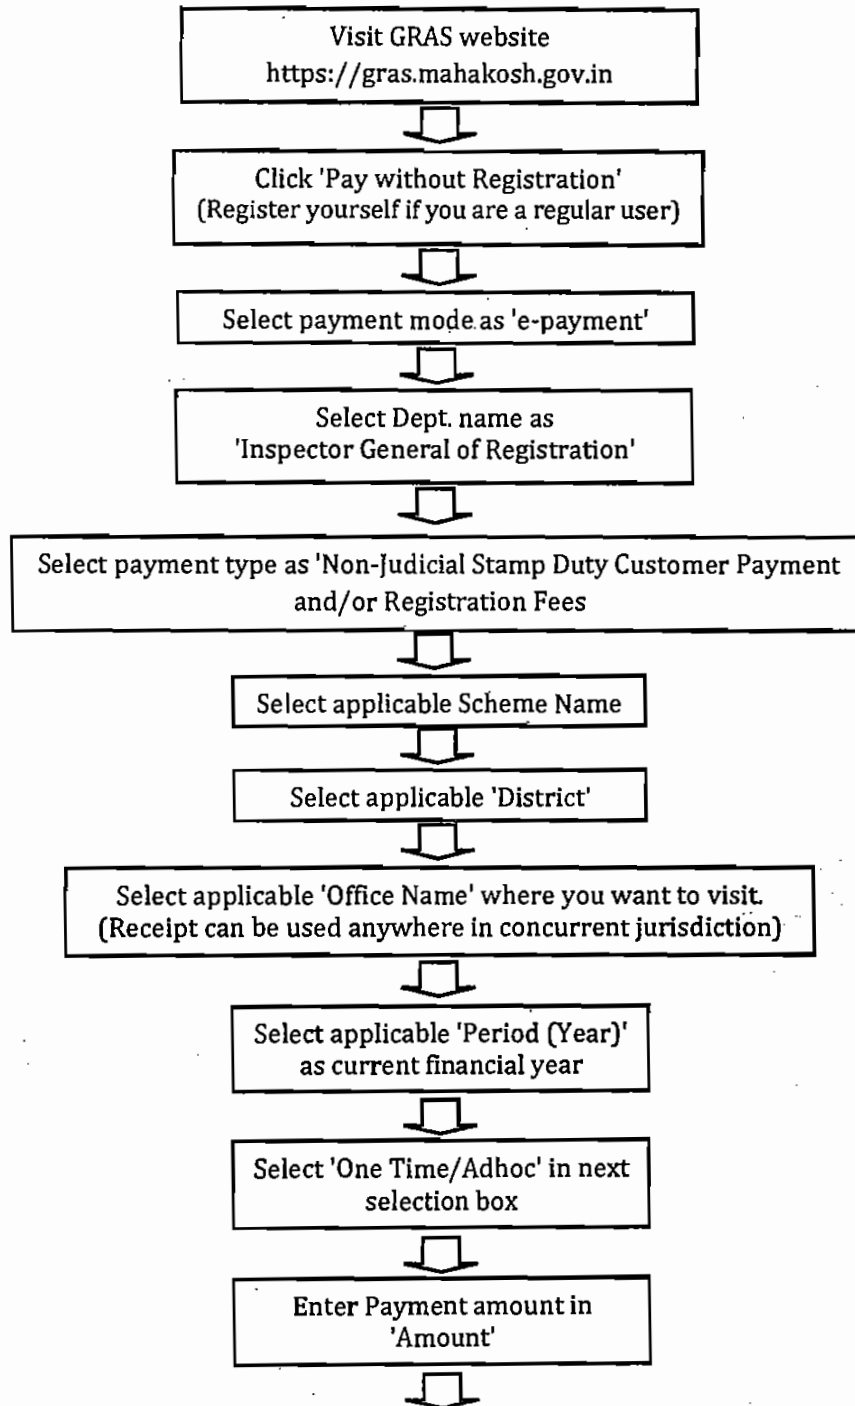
Visit GRAS website
https://gras.mahakosh.gov.in

Click 'Pay without Registration'
(Register yourself if you are a regular user)

Select payment mode as 'e-payment'

Select Dept. name as
'Inspector General of Registration'

Select payment type as 'Non-Judicial Stamp Duty Customer Payment and/or Registration Fees

Select applicable Scheme Name

Select applicable 'District'

Select applicable 'Office Name' where you want to visit.
(Receipt can be used anywhere in concurrent jurisdiction)

Select applicable 'Period (Year)'
as current financial year

Select 'One Time/Adhoc' in next
selection box

Enter Payment amount in
'Amount'